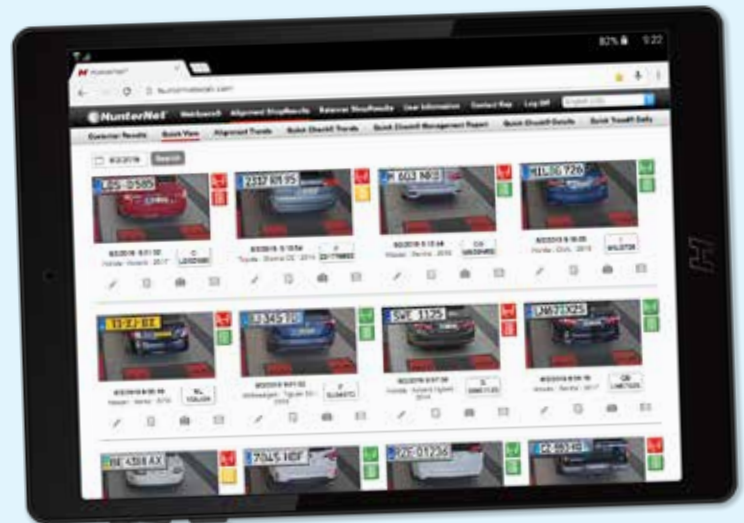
82% 9:22

HunterNet

HunterNet Dashboard Alignment ShopResults Exterior ShopResults User Information Contact Rep Log Off

Exterior Results Quick View Alignment Trends Quick Check® Trends Quick Check® Management Report Quick Check® Details Quick Tread® Data

Search

LGS 0585

2317 BS95

603 NKS

HIL 726

13-EJ-BX

SWE 1125

LN67 SXS

BE 4308 AX

7045 HDF

ZE-01236

CE 980